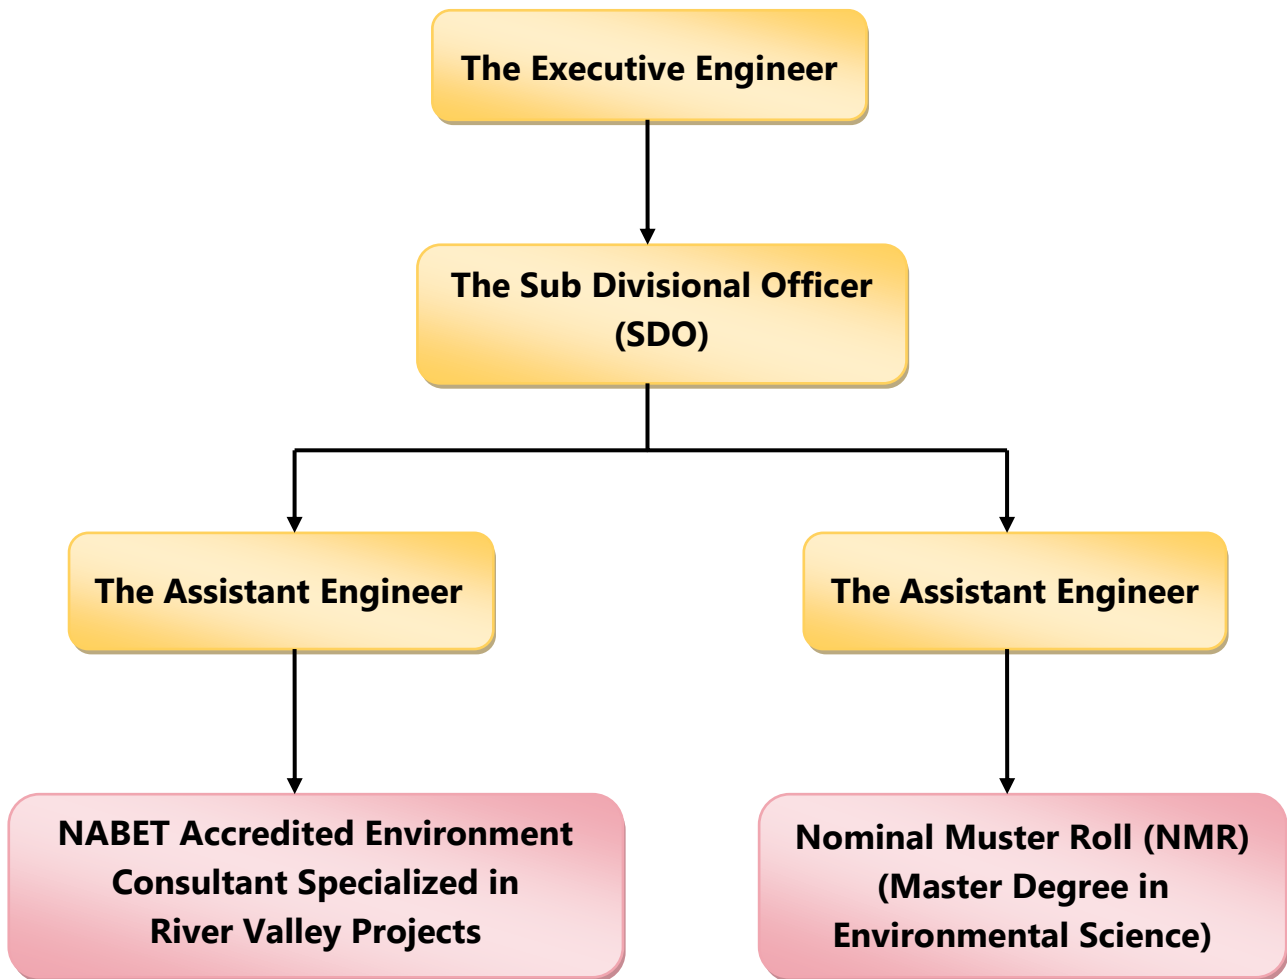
The Executive Engineer

The Sub Divisional Officer (SDO)

The Assistant Engineer

The Assistant Engineer

NABET Accredited Environment Consultant Specialized in River Valley Projects

Nominal Muster Roll (NMR) (Master Degree in Environmental Science)